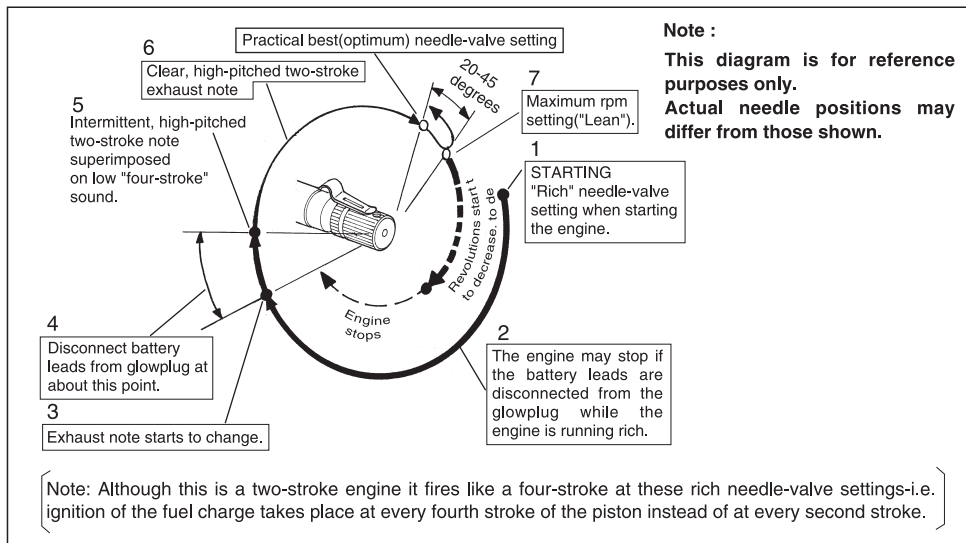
Practical best(optimum) needle-valve setting

6
Clear, high-pitched two-stroke exhaust note

5
Intermittent, high-pitched two-stroke note superimposed on low "four-stroke" sound.

20-45 degrees

7
Maximum rpm setting("Lean").

1
STARTING
"Rich" needle-valve setting when starting the engine.

Revolutions start to decrease. to de

Engine stops

4
Disconnect battery leads from glowplug at about this point.

3
Exhaust note starts to change.

2
The engine may stop if the battery leads are disconnected from the glowplug while the engine is running rich.

Note :
This diagram is for reference purposes only.
Actual needle positions may differ from those shown.

Note: Although this is a two-stroke engine it fires like a four-stroke at these rich needle-valve settings-i.e. ignition of the fuel charge takes place at every fourth stroke of the piston instead of at every second stroke.